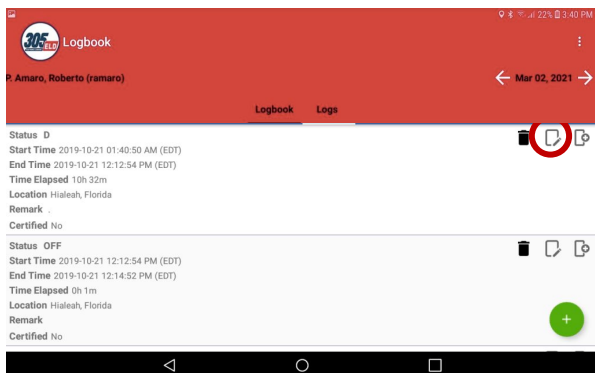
22% 3:40 PM

305 ELD Logbook

P. Amaro, Roberto (ramaro)

Mar 02, 2021

Logbook Logs

Status D
Start Time 2019-10-21 01:40:50 AM (EDT)
End Time 2019-10-21 12:12:54 PM (EDT)
Time Elapsed 10h 32m
Location Hialeah, Florida
Remark .
Certified No

Status OFF
Start Time 2019-10-21 12:12:54 PM (EDT)
End Time 2019-10-21 12:14:52 PM (EDT)
Time Elapsed 0h 1m
Location Hialeah, Florida
Remark
Certified No

+